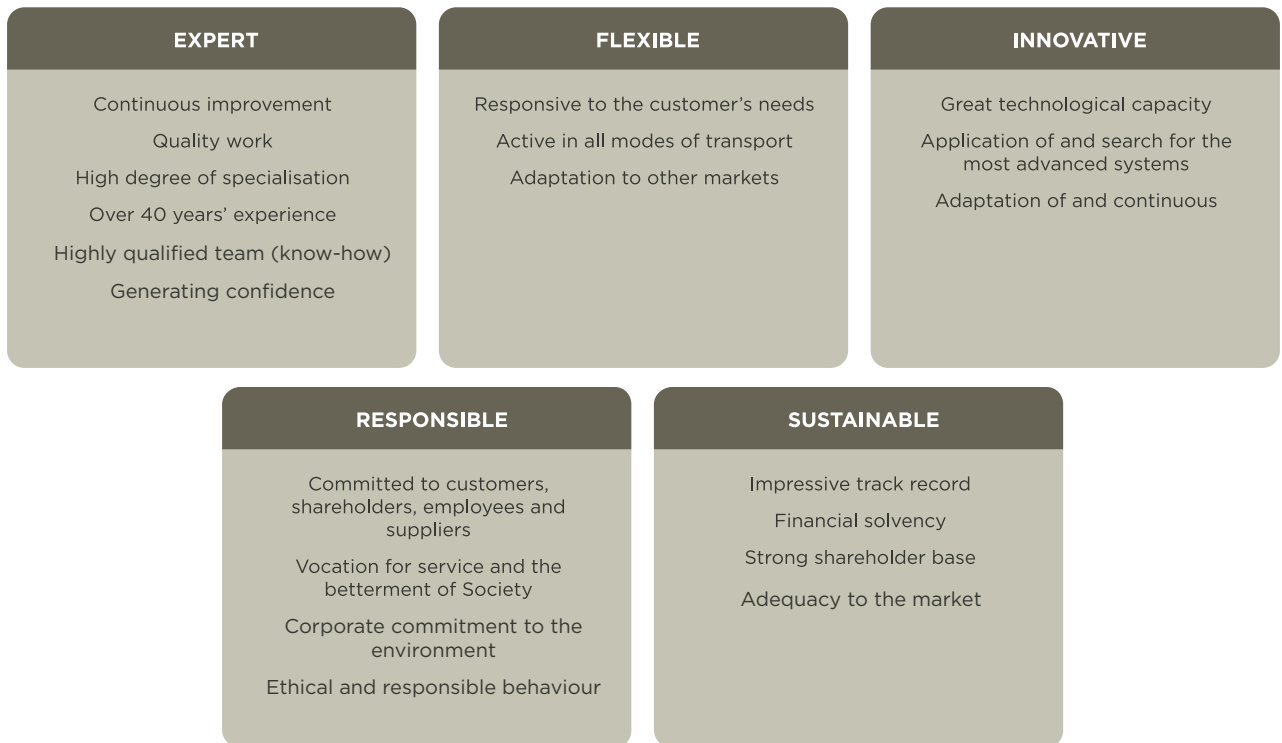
EXPERT

Continuous improvement

Quality work

High degree of specialisation

Over 40 years' experience

Highly qualified team (know-how)

Generating confidence

FLEXIBLE

Responsive to the customer's needs

Active in all modes of transport

Adaptation to other markets

INNOVATIVE

Great technological capacity

Application of and search for the most advanced systems

Adaptation of and continuous

RESPONSIBLE

Committed to customers, shareholders, employees and suppliers

Vocation for service and the betterment of Society

Corporate commitment to the environment

Ethical and responsible behaviour

SUSTAINABLE

Impressive track record

Financial solvency

Strong shareholder base

Adequacy to the market